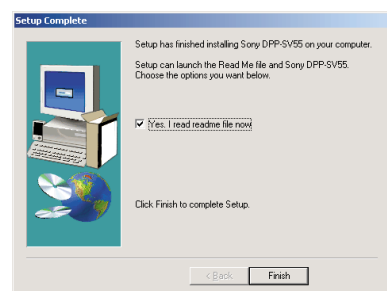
Setup Complete

Setup has finished installing Sony DPP-SV55 on your computer.

Setup can launch the Read Me file and Sony DPP-SV55. Choose the options you want below.

Yes, I read readme file now

Click Finish to complete Setup.

< Back

Finish